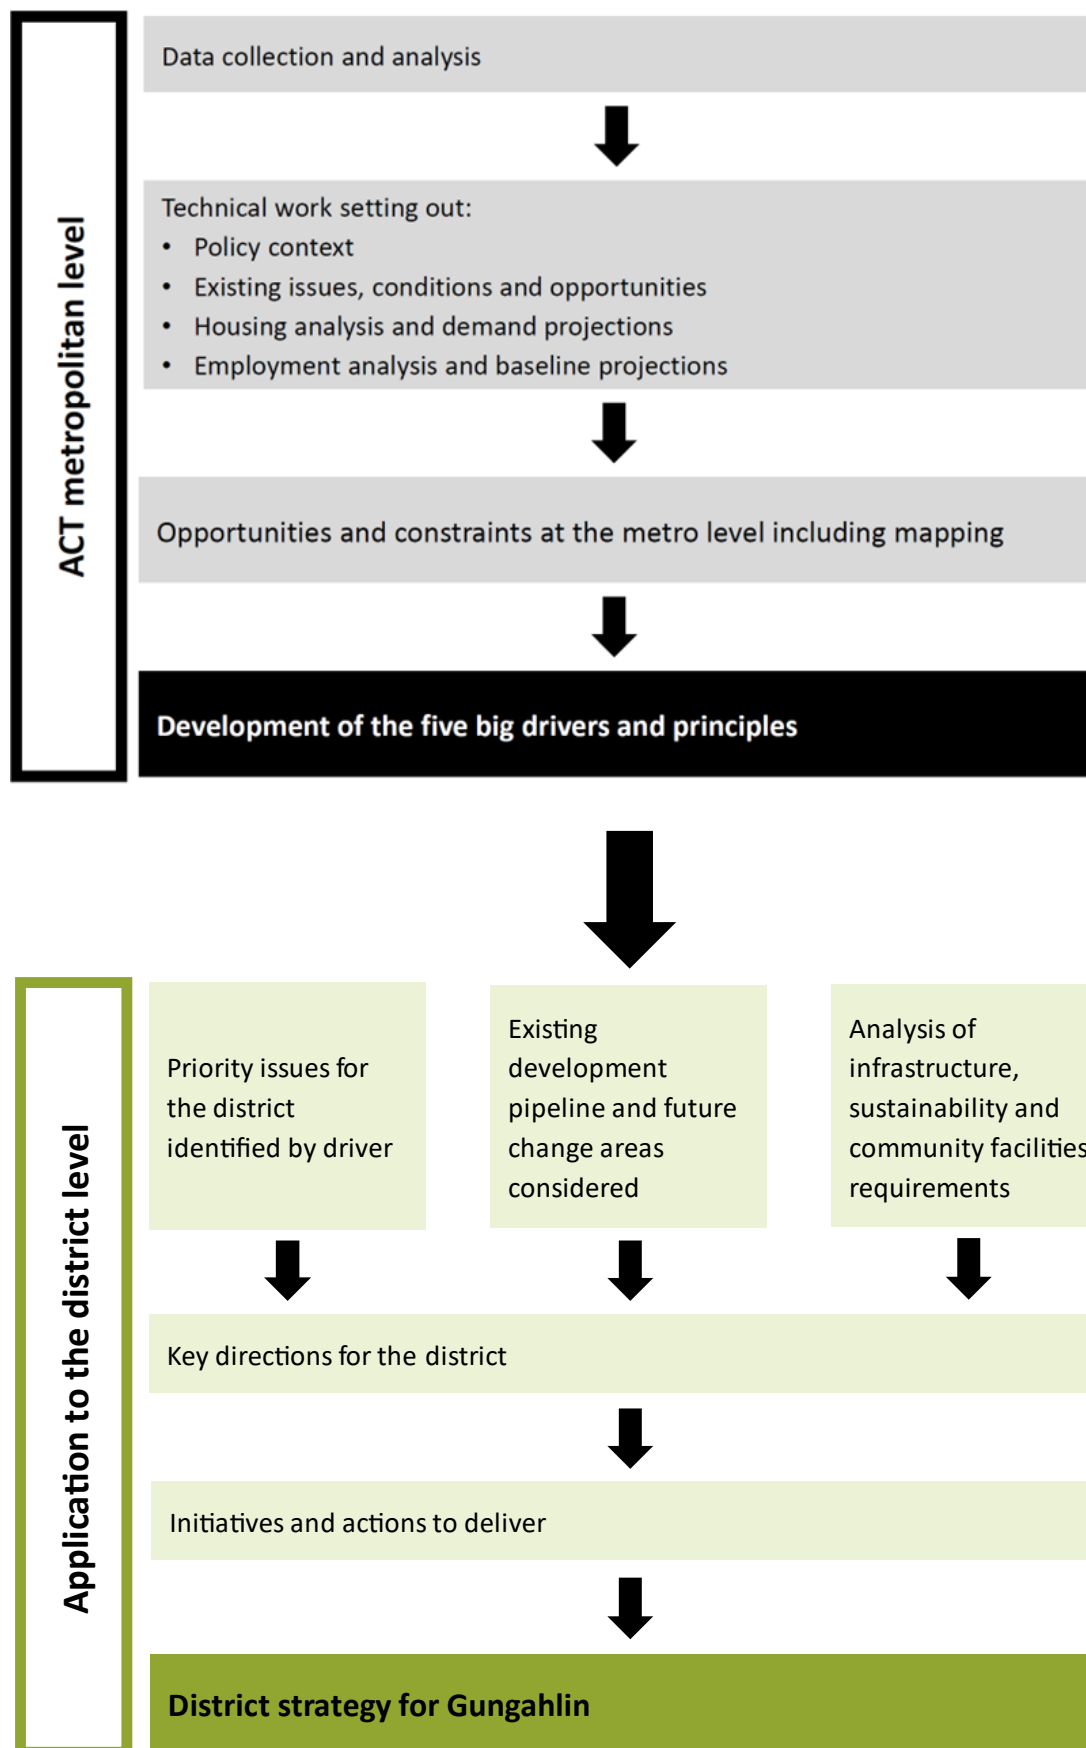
ACT metropolitan level

Data collection and analysis

Technical work setting out:
• Policy context
• Existing issues, conditions and opportunities
• Housing analysis and demand projections
• Employment analysis and baseline projections

Opportunities and constraints at the metro level including mapping

Development of the five big drivers and principles

Application to the district level

Priority issues for the district identified by driver

Existing development pipeline and future change areas considered

Analysis of infrastructure, sustainability and community facilities requirements

Key directions for the district

Initiatives and actions to deliver

District strategy for Gungahlin